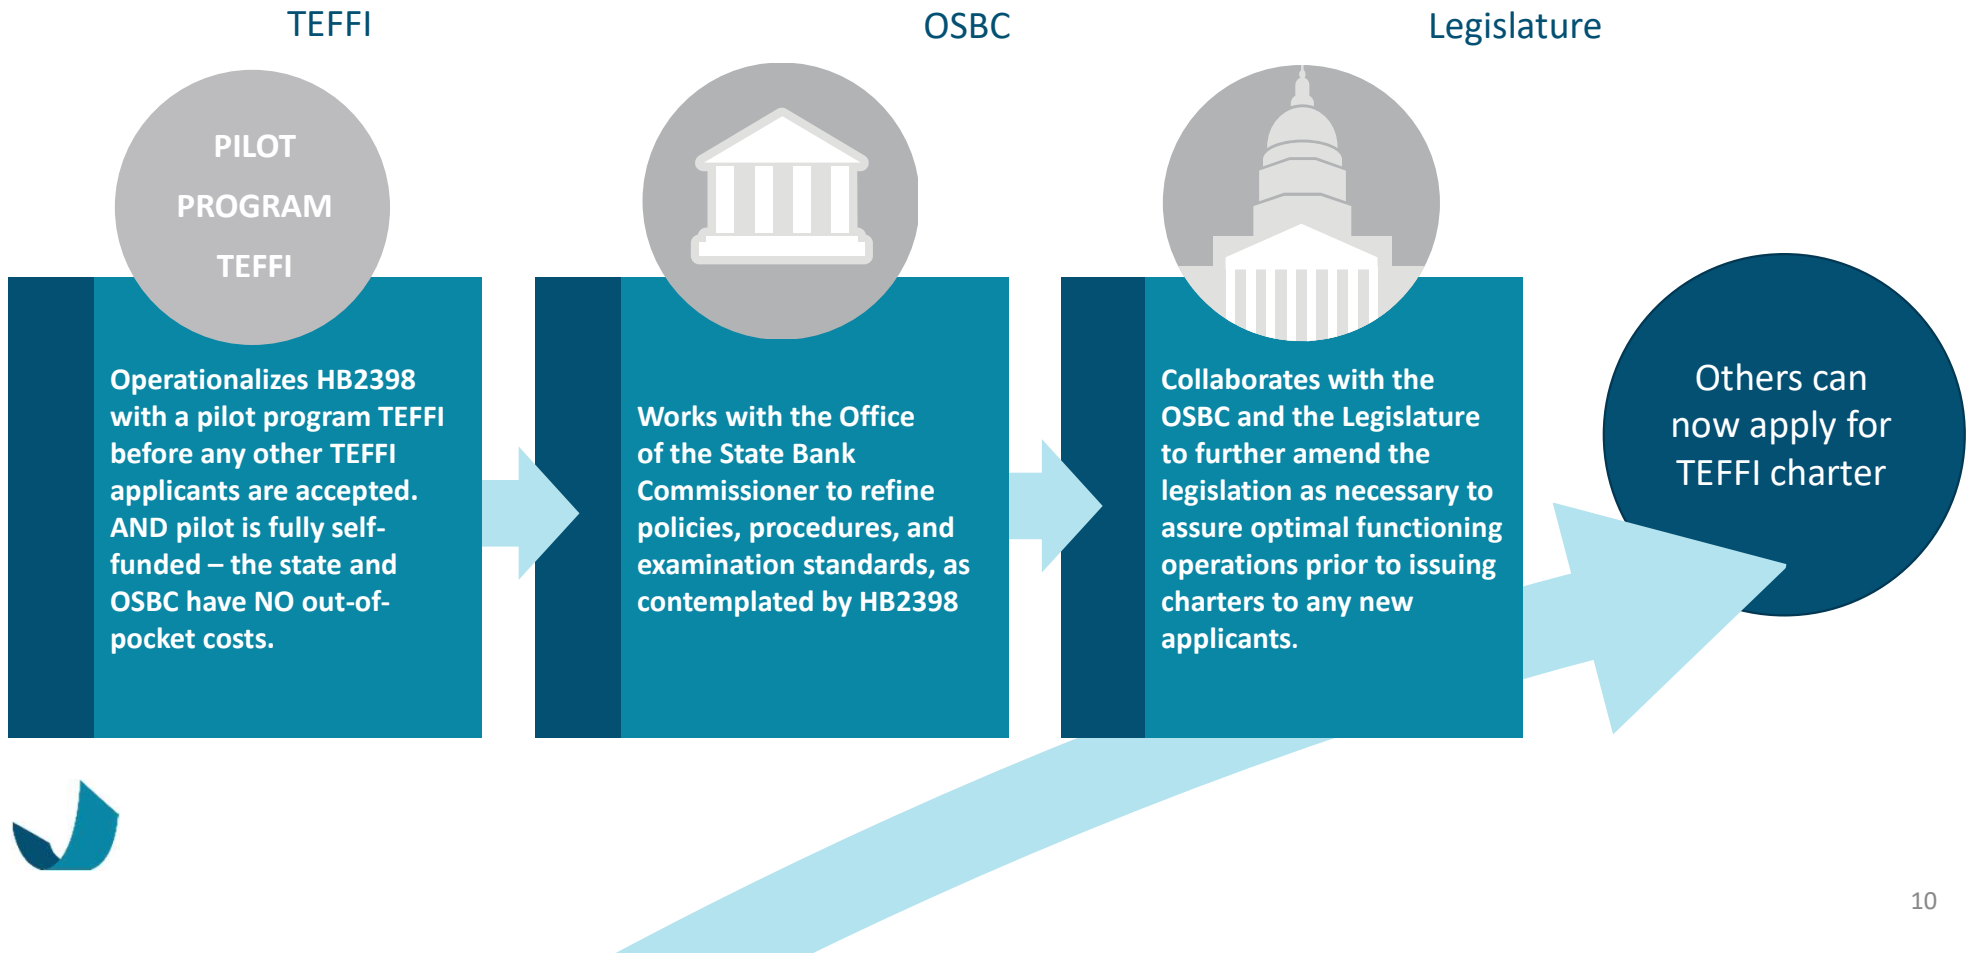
TEFFI

OSBC

Legislature

PILOT
PROGRAM
TEFFI

Operationalizes HB2398 with a pilot program TEFFI before any other TEFFI applicants are accepted. AND pilot is fully self-funded – the state and OSBC have NO out-of-pocket costs.

Works with the Office of the State Bank Commissioner to refine policies, procedures, and examination standards, as contemplated by HB2398

Collaborates with the OSBC and the Legislature to further amend the legislation as necessary to assure optimal functioning operations prior to issuing charters to any new applicants.

Others can now apply for TEFFI charter

10